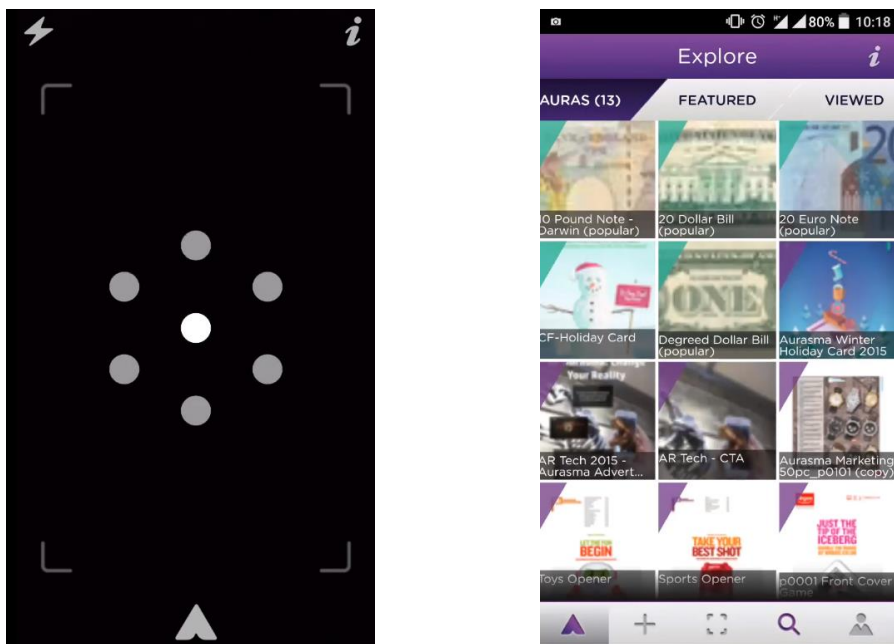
i

80% 10:18

Explore

i

AURAS (13)

FEATURED

VIEWED

0 Pound Note - Darwin (popular)

20 Dollar Bill (popular)

20 Euro Note (popular)

CF-Holiday Card

ONE

Degreed Dollar Bill (popular)

Aurasma Winter Holiday Card 2015

Your Reality

AR Tech 2015 - Aurasma Advert...

AR Tech - CTA

Aurasma Marketing 50pc_p0101 (copy)

BEGIN

Toys Opener

TAKE YOUR BEST SHOT

Sports Opener

JUST THE TIP OF THE ICEBERG

p0001 Front Cover Game